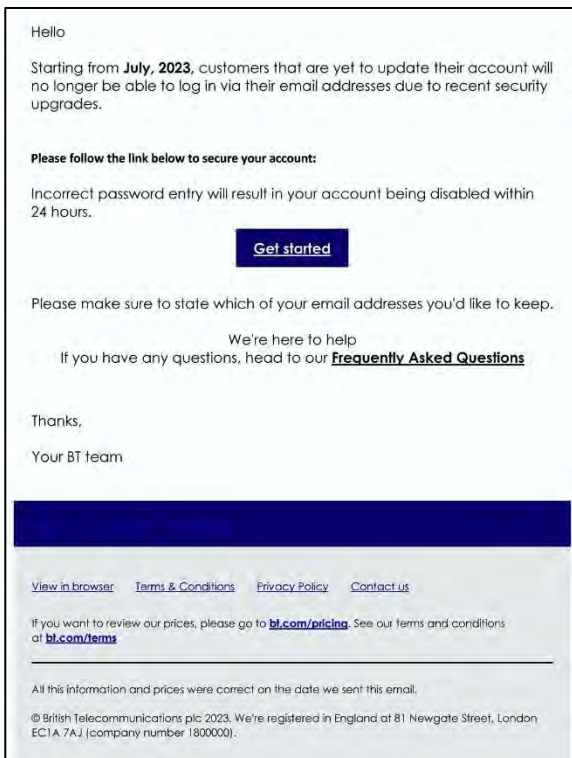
Hello

Starting from **July, 2023**, customers that are yet to update their account will no longer be able to log in via their email addresses due to recent security upgrades.

**Please follow the link below to secure your account:**

Incorrect password entry will result in your account being disabled within 24 hours.

Get started

Please make sure to state which of your email addresses you'd like to keep.

We're here to help
If you have any questions, head to our **Frequently Asked Questions**

Thanks,

Your BT team

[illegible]

View in browser Terms & Conditions Privacy Policy Contact us

If you want to review our prices, please go to **bt.com/pricing**. See our terms and conditions at **bt.com/terms**

All this information and prices were correct on the date we sent this email.

© British Telecommunications plc 2023. We're registered in England at 81 Newgate Street, London EC1A 7AJ (company number 1800000).